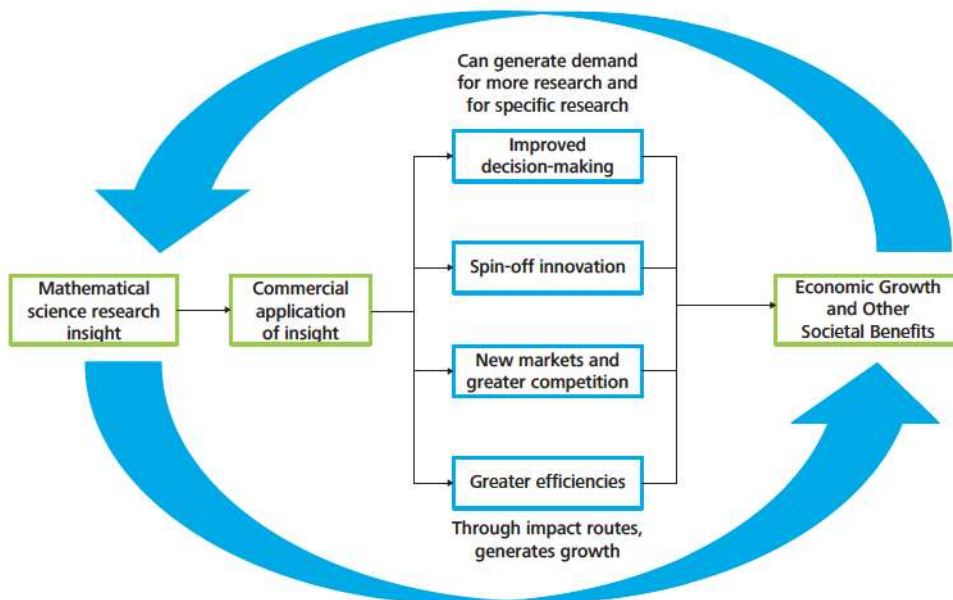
Can generate demand for more research and for specific research

Mathematical science research insight

Commercial application of insight

Improved decision-making

Spin-off innovation

New markets and greater competition

Greater efficiencies

Economic Growth and Other Societal Benefits

Through impact routes, generates growth